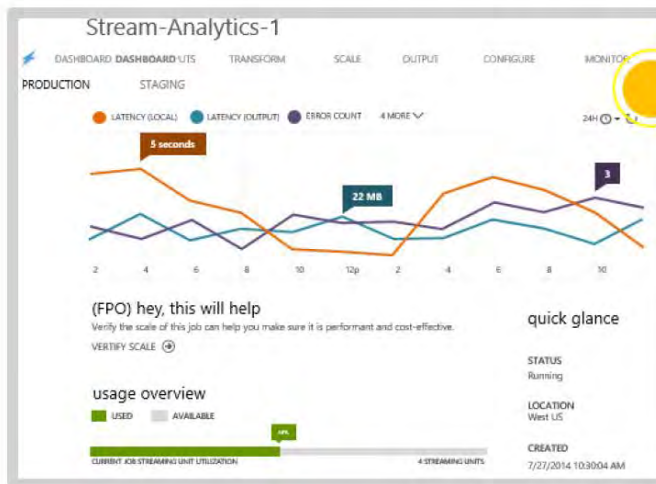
Stream-Analytics-1

DASHBOARD DASHBOARD UTS TRANSFORM SCALE OUTPUT CONFIGURE MONITOR

PRODUCTION STAGING

LATENCY (LOCAL) LATENCY (OUTPUT) ERROR COUNT 4 MORE

24H

5 seconds

22 MB

3

2 4 6 8 10 12p 2 4 6 8 10

(FPO) hey, this will help

Verify the scale of this job can help you make sure it is performant and cost-effective.

VERTIFY SCALE

quick glance

STATUS
Running

LOCATION
West US

CREATED
7/27/2014 10:30:04 AM

usage overview

USED AVAILABLE

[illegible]

CURRENT JOB STREAMING UNIT UTILIZATION

4 STREAMING UNITS